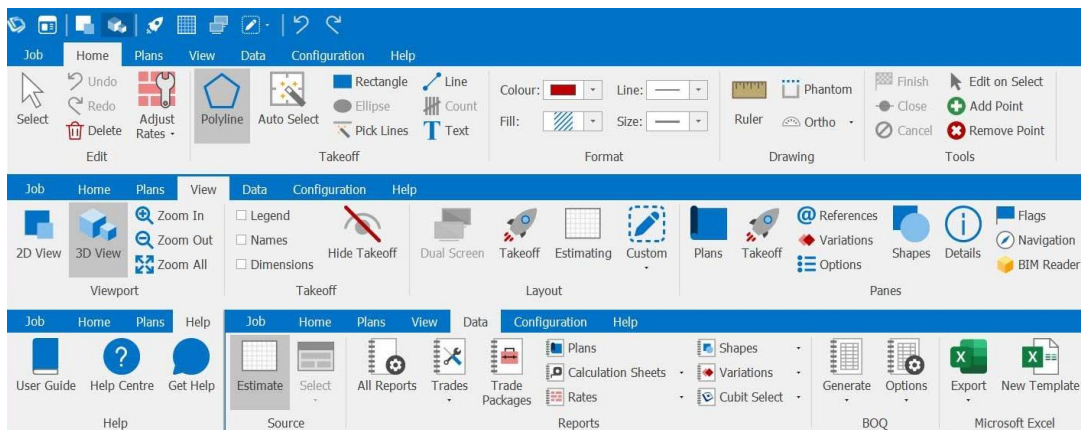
Job Home Plans View Data Configuration Help

Select
Undo
Redo
Delete
Adjust Rates
Edit

Polyline Auto Select
Rectangle
Ellipse
Pick Lines
Line
Count
Text
Takeoff

Colour: Line:
Fill: Size:
Format

Ruler
Phantom
Ortho
Drawing

Finish
Close
Cancel
Edit on Select
Add Point
Remove Point
Tools

Job Home Plans View Data Configuration Help

2D View 3D View
Zoom In
Zoom Out
Zoom All
Viewport

Legend
Names
Dimensions
Hide Takeoff
Takeoff

Dual Screen Takeoff Estimating Custom
Layout

Plans Takeoff
References
Variations
Options
Shapes Details
Flags
Navigation
BIM Reader
Panes

Job Home Plans Help
User Guide Help Centre Get Help
Help

Job Home Plans View Data Configuration Help
Estimate Select
Source

All Reports Trades Trade Packages
Plans
Calculation Sheets
Rates
Shapes
Variations
Cubit Select
Reports

Generate Options
BOQ

Export New Template
Microsoft Excel